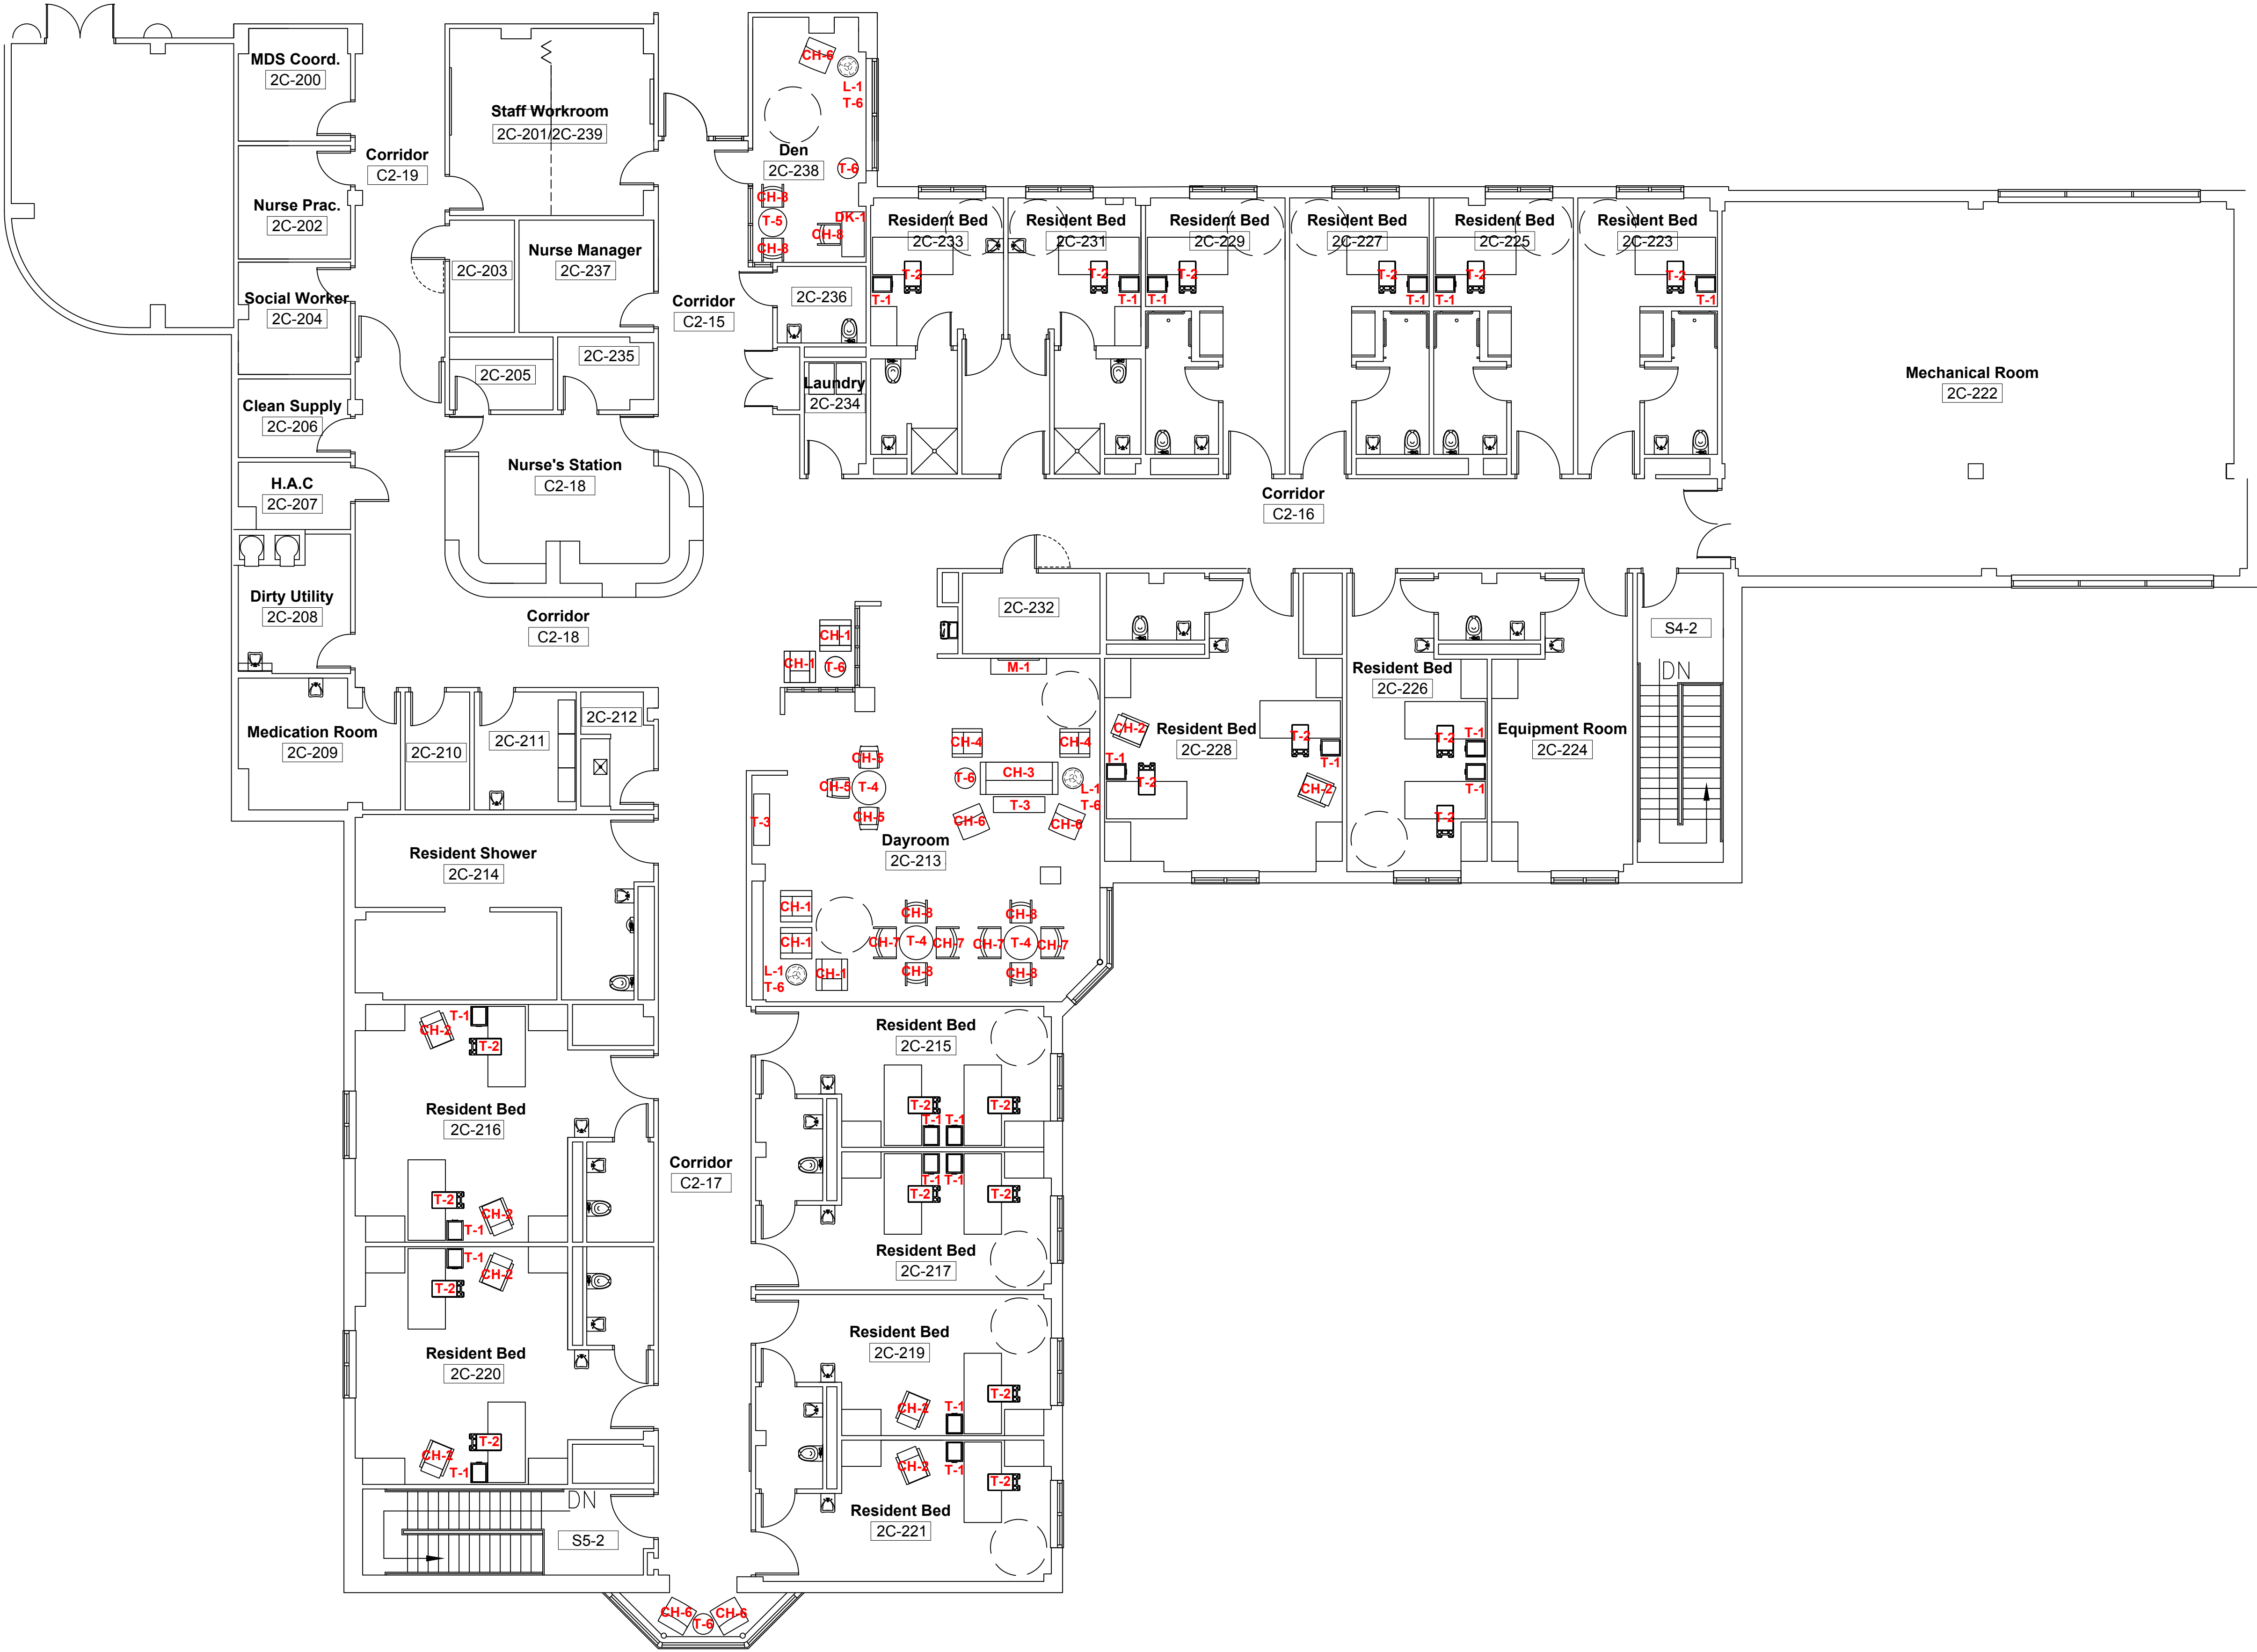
MDS Coord.
2C-200

Staff Workroom
2C-201/2C-239

CH-6
L-1
T-6

Den
2C-238

T-6

Corridor
C2-19

Nurse Prac.
2C-202

CH-8
T-5
CH-8
DK-1
CH-8

Resident Bed
2C-233

Resident Bed
2C-231

Resident Bed
2C-229

Resident Bed
2C-227

Resident Bed
2C-225

Resident Bed
2C-223

T-2
T-1
T-2
T-1
T-1
T-2
T-2
T-1
T-1
T-2
T-2
T-1

2C-203

Nurse Manager
2C-237

Corridor
C2-15

2C-236

Social Worker
2C-204

2C-235

2C-205

Laundry
2C-234

Mechanical Room
2C-222

Clean Supply
2C-206

Nurse's Station
C2-18

H.A.C
2C-207

Corridor
C2-16

Dirty Utility
2C-208

Corridor
C2-18

2C-232

S4-2

CH-1
CH-1
T-6

M-1

DN

Resident Bed
2C-226

Medication Room
2C-209

2C-210

2C-211

2C-212

CH-2
Resident Bed
2C-228

T-2
T-1

T-2
T-1
T-1

Equipment Room
2C-224

CH-4
CH-4
CH-5
CH-5
T-4
CH-5
T-6
CH-3
T-3
L-1
T-6
T-1
T-2
CH-2
T-1
T-2

T-3

CH-6
CH-6

Dayroom
2C-213

Resident Shower
2C-214

CH-1
CH-1
CH-8
CH-7
T-4
CH-7
CH-8
CH-8
CH-7
T-4
CH-7
CH-8
L-1
T-6
CH-1

T-1
CH-2
T-2

Resident Bed
2C-215

T-2
T-1
T-1
T-2
T-1
T-1
T-2
T-2

Resident Bed
2C-216

T-2
CH-2
T-1

Corridor
C2-17

Resident Bed
2C-217

T-1
CH-2
T-2

Resident Bed
2C-219

Resident Bed
2C-220

CH-2
T-1
T-2
CH-2
T-1
T-2

T-2
CH-2
T-1

Resident Bed
2C-221

DN

S5-2

CH-6
T-6
CH-6